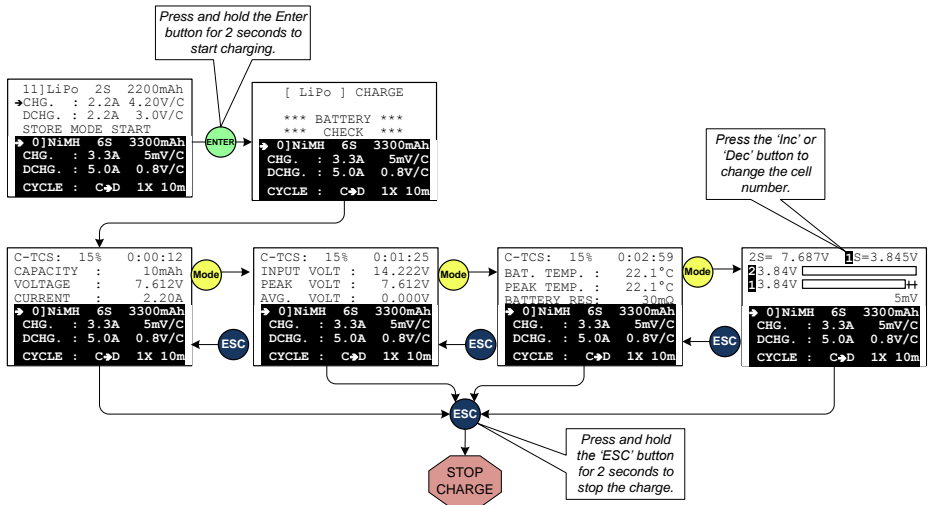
Press and hold the Enter button for 2 seconds to start charging.

11]LiPo 2S 2200mAh
➔CHG. : 2.2A 4.20V/C
DCHG. : 2.2A 3.0V/C
STORE MODE START
➔ 0]NiMH 6S 3300mAh
CHG. : 3.3A 5mV/C
DCHG. : 5.0A 0.8V/C
CYCLE : C➔D 1X 10m

ENTER

[ LiPo ] CHARGE

*** BATTERY ***
*** CHECK ***
➔ 0]NiMH 6S 3300mAh
CHG. : 3.3A 5mV/C
DCHG. : 5.0A 0.8V/C
CYCLE : C➔D 1X 10m

Press the 'Inc' or 'Dec' button to change the cell number.

C-TCS: 15% 0:00:12
CAPACITY : 10mAh
VOLTAGE : 7.612V
CURRENT : 2.20A
➔ 0]NiMH 6S 3300mAh
CHG. : 3.3A 5mV/C
DCHG. : 5.0A 0.8V/C
CYCLE : C➔D 1X 10m

Mode

C-TCS: 15% 0:01:25
INPUT VOLT : 14.222V
PEAK VOLT : 7.612V
AVG. VOLT : 0.000V
➔ 0]NiMH 6S 3300mAh
CHG. : 3.3A 5mV/C
DCHG. : 5.0A 0.8V/C
CYCLE : C➔D 1X 10m

Mode

C-TCS: 15% 0:02:59
BAT. TEMP. : 22.1°C
PEAK TEMP. : 22.1°C
BATTERY RES: 30mΩ
➔ 0]NiMH 6S 3300mAh
CHG. : 3.3A 5mV/C
DCHG. : 5.0A 0.8V/C
CYCLE : C➔D 1X 10m

Mode

2S= 7.687V 1S=3.845V
2 3.84V
1 3.84V
5mV
➔ 0]NiMH 6S 3300mAh
CHG. : 3.3A 5mV/C
DCHG. : 5.0A 0.8V/C
CYCLE : C➔D 1X 10m

ESC

ESC

ESC

ESC

Press and hold the 'ESC' button for 2 seconds to stop the charge.

STOP CHARGE